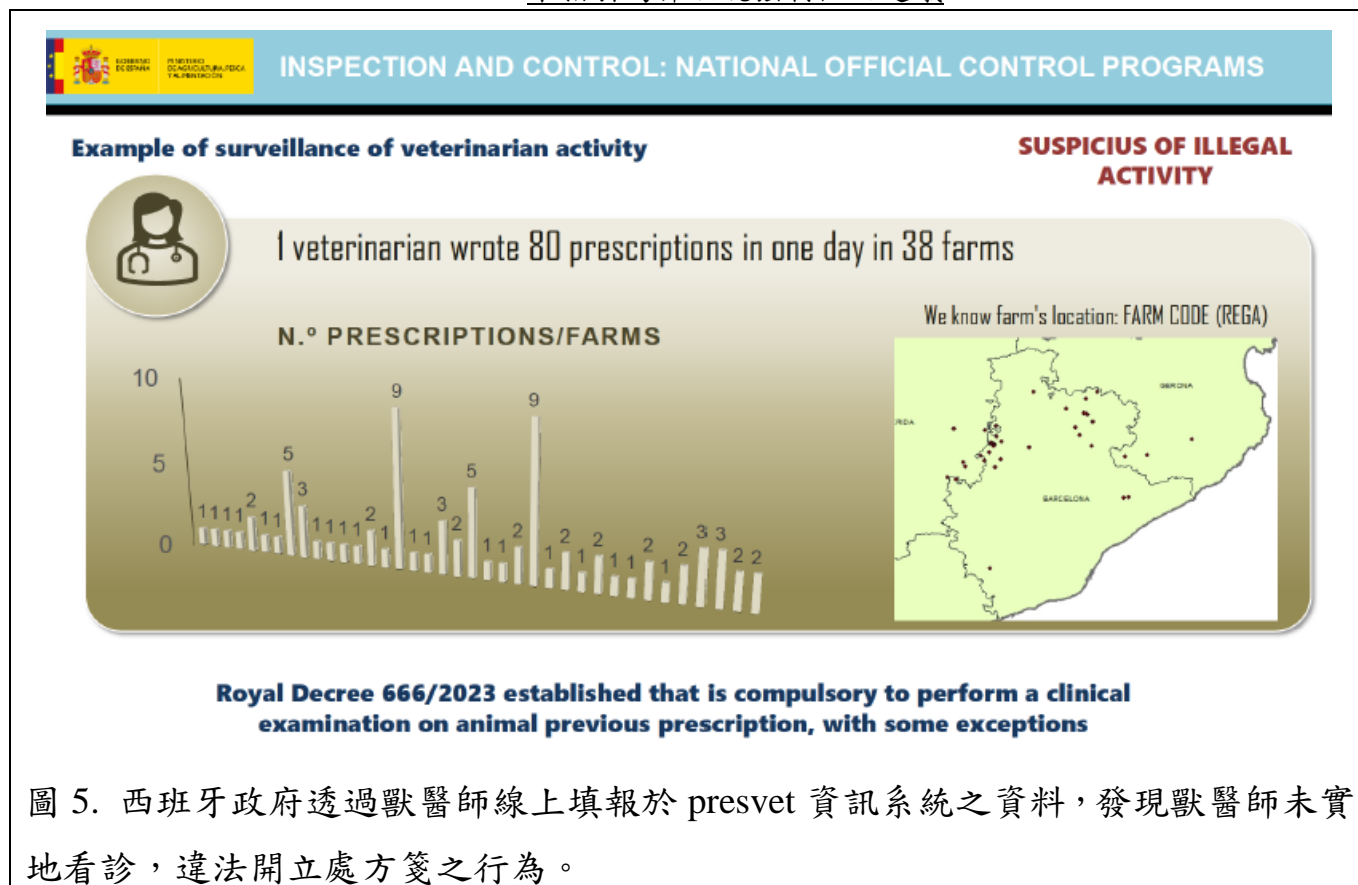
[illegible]

GOBIERNO DE ESPAÑA MINISTERIO DE AGRICULTURA, PESCA Y ALIMENTACIÓN

INSPECTION AND CONTROL: NATIONAL OFFICIAL CONTROL PROGRAMS

Example of surveillance of veterinarian activity

SUSPICIUS OF ILLEGAL ACTIVITY

1 veterinarian wrote 80 prescriptions in one day in 38 farms

N.º PRESCRIPTIONS/FARMS

10
5
0

1 1 1 1 2 1 1 5 3 1 1 1 1 2 1 9 1 1 3 2 5 1 1 2 9 1 2 1 2 1 1 2 1 2 3 3 2 2

We know farm's location: FARM CODE (REGA)

GIRONA
RIDA
BARCELONA

Royal Decree 666/2023 established that is compulsory to perform a clinical examination on animal previous prescription, with some exceptions

圖 5. 西班牙政府透過獸醫師線上填報於 presvet 資訊系統之資料，發現獸醫師未實地看診，違法開立處方箋之行為。